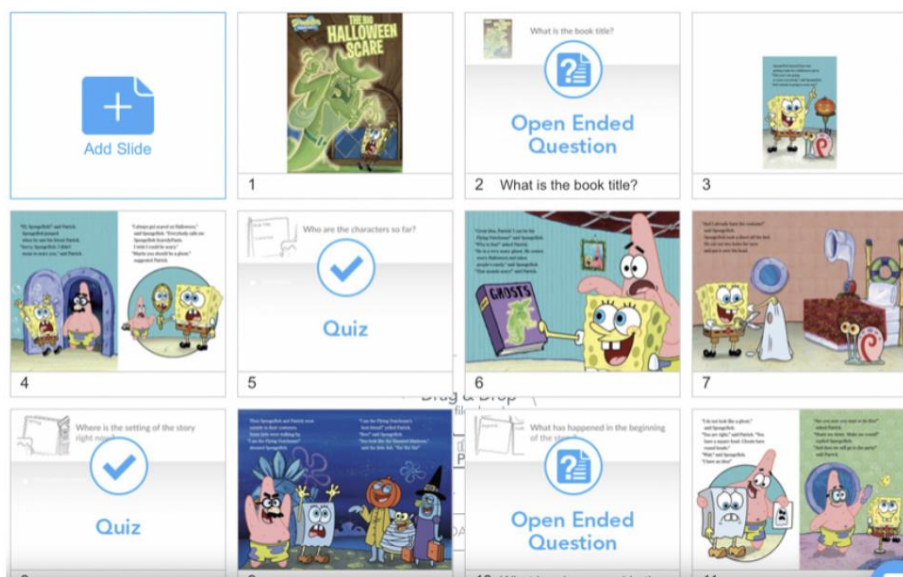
Add Slide

THE BIG HALLOWEEN SCARE

1

What is the book title?

Open Ended Question

2 What is the book title?

3

4

Who are the characters so far?

Quiz

5

GHOSTS

6

7

Where is the setting of the story right now?

Quiz

Drag & Drop

What has happened in the beginning of the story?

Open Ended Question